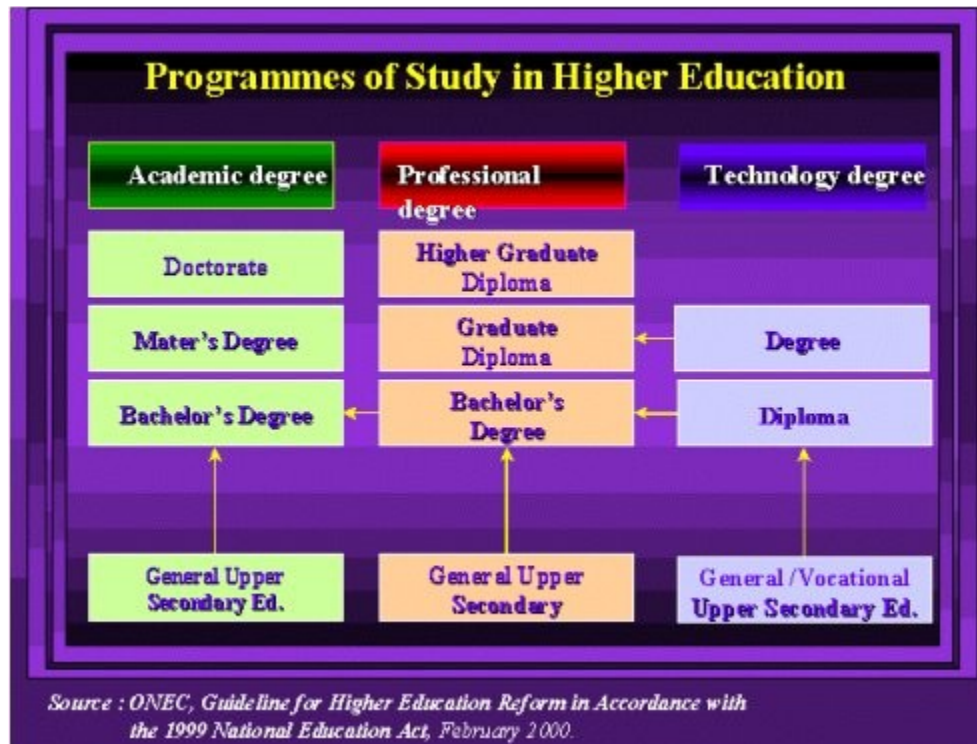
Programmes of Study in Higher Education

Academic degree

Professional degree

Technology degree

Doctorate

Higher Graduate Diploma

Mater's Degree

Graduate Diploma

Degree

Bachelor's Degree

Bachelor's Degree

Diploma

General Upper Secondary Ed.

General Upper Secondary

General /Vocational Upper Secondary Ed.

Source : ONEC, Guideline for Higher Education Reform in Accordance with the 1999 National Education Act, February 2000.